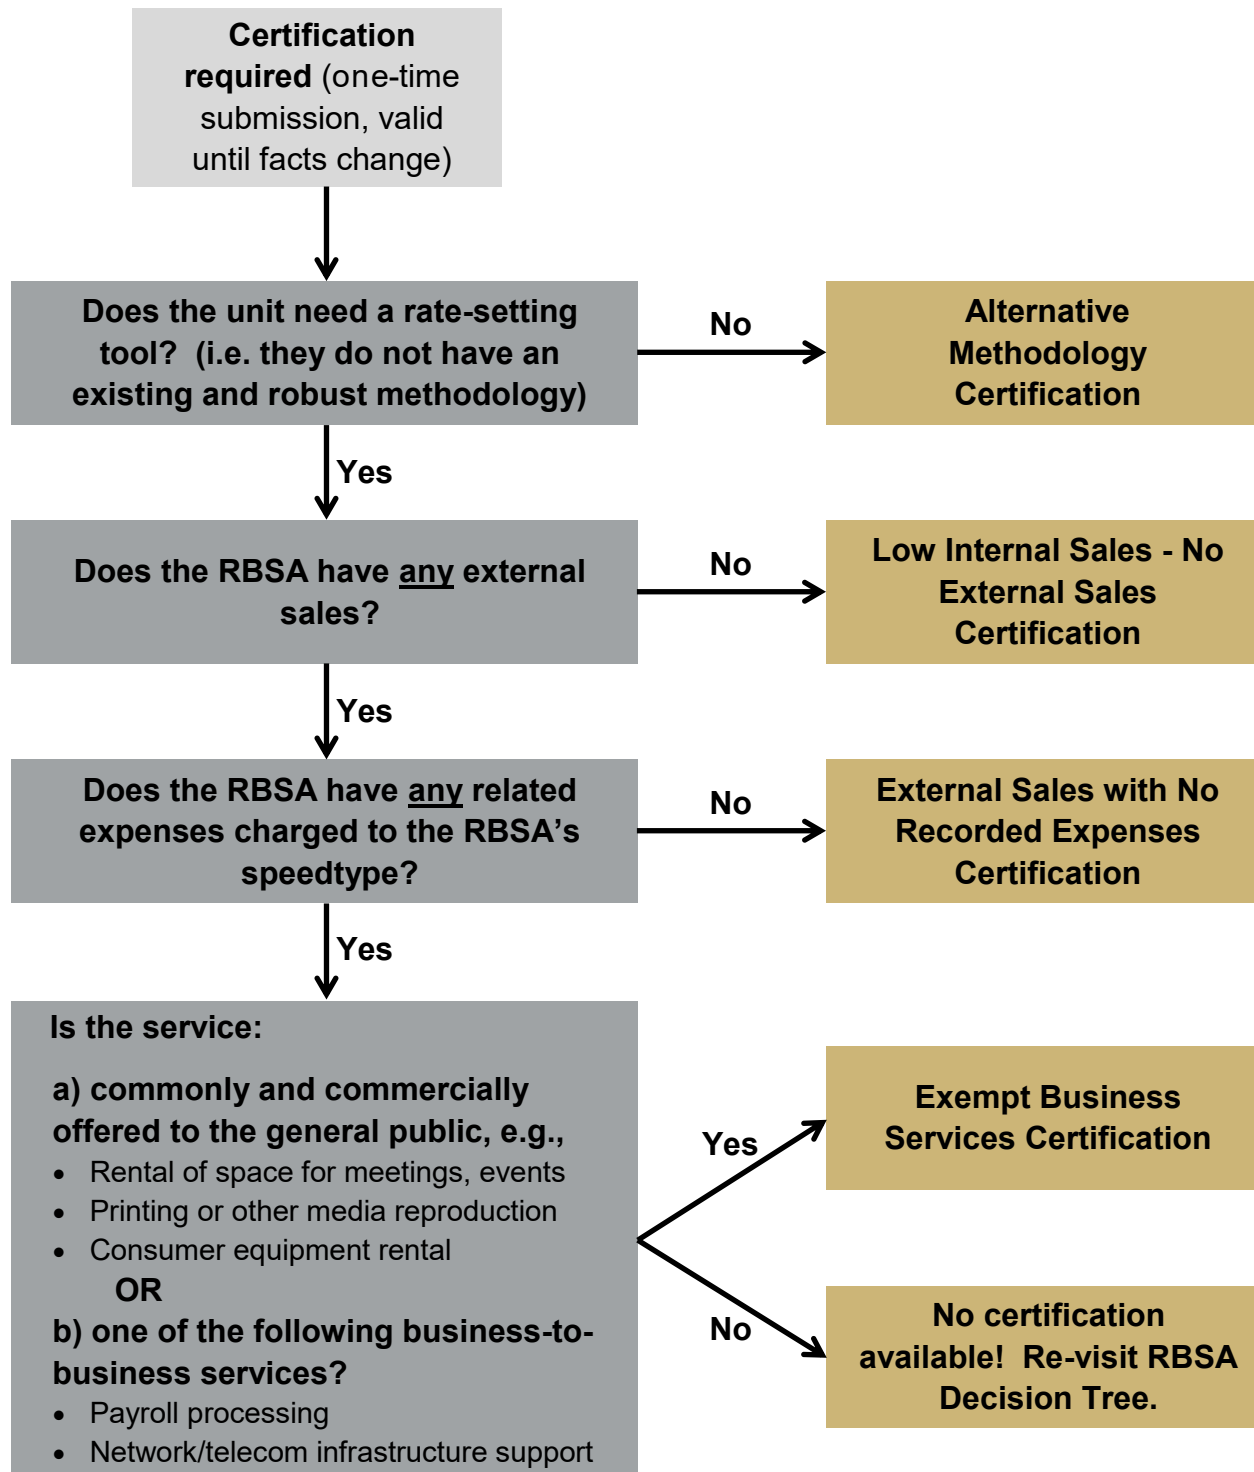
Certification required (one-time submission, valid until facts change)

Does the unit need a rate-setting tool? (i.e. they do not have an existing and robust methodology)

No

Alternative Methodology Certification

Yes

Does the RBSA have any external sales?

No

Low Internal Sales - No External Sales Certification

Yes

Does the RBSA have any related expenses charged to the RBSA's speedtype?

No

External Sales with No Recorded Expenses Certification

Yes

Is the service:

a) commonly and commercially offered to the general public, e.g.,
- Rental of space for meetings, events
- Printing or other media reproduction
- Consumer equipment rental

OR

b) one of the following business-to-business services?
- Payroll processing
- Network/telecom infrastructure support

Yes

Exempt Business Services Certification

No

No certification available! Re-visit RBSA Decision Tree.